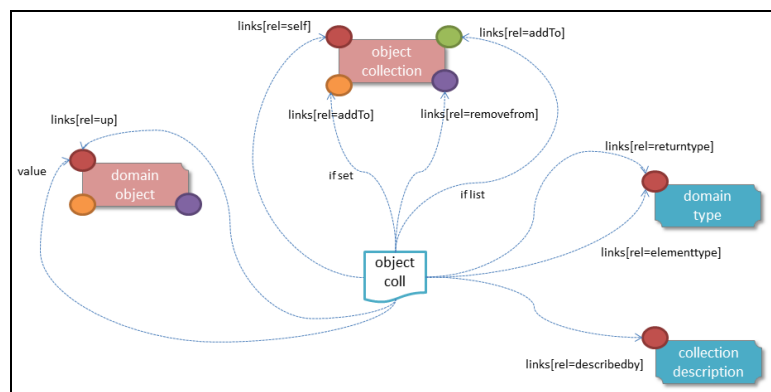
links[rel=self]

object collection

links[rel=addTo]

links[rel=addTo]

links[rel=removefrom]

links[rel=up]

value

domain object

if set

if list

links[rel=returntype]

domain type

object coll

links[rel=elementtype]

links[rel=describedby]

collection description